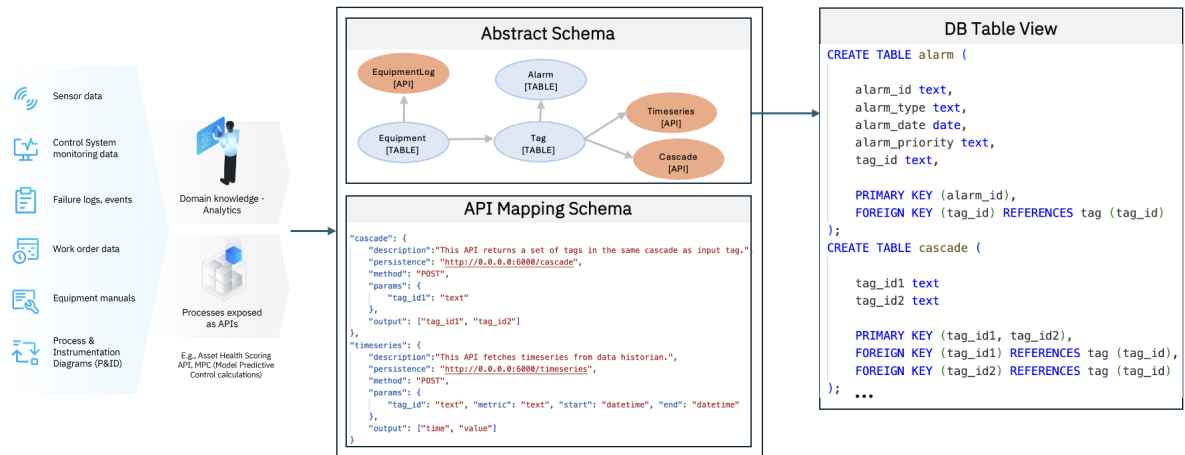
Sensor data

Control System monitoring data

Failure logs, events

Work order data

Equipment manuals

Process & Instrumentation Diagrams (P&ID)

Domain knowledge - Analytics

Processes exposed as APIs

E.g., Asset Health Scoring API, MPC (Model Predictive Control calculations)

Abstract Schema

EquipmentLog [API]

Alarm [TABLE]

Equipment [TABLE]

Tag [TABLE]

Timeseries [API]

Cascade [API]

API Mapping Schema

"cascade": {
"description":"This API returns a set of tags in the same cascade as input tag.",
"persistence": "http://0.0.0.0:6000/cascade",
"method": "POST",
"params": {
"tag_id1": "text"
},
"output": ["tag_id1", "tag_id2"]
},
"timeseries": {
"description":"This API fetches timeseries from data historian.",
"persistence": "http://0.0.0.0:6000/timeseries",
"method": "POST",
"params": {
"tag_id": "text", "metric": "text", "start": "datetime", "end": "datetime"
},
"output": ["time", "value"]
}

DB Table View

CREATE TABLE alarm (

alarm_id text,
alarm_type text,
alarm_date date,
alarm_priority text,
tag_id text,

PRIMARY KEY (alarm_id),
FOREIGN KEY (tag_id) REFERENCES tag (tag_id)
);
CREATE TABLE cascade (

tag_id1 text
tag_id2 text

PRIMARY KEY (tag_id1, tag_id2),
FOREIGN KEY (tag_id1) REFERENCES tag (tag_id),
FOREIGN KEY (tag_id2) REFERENCES tag (tag_id)
);
...